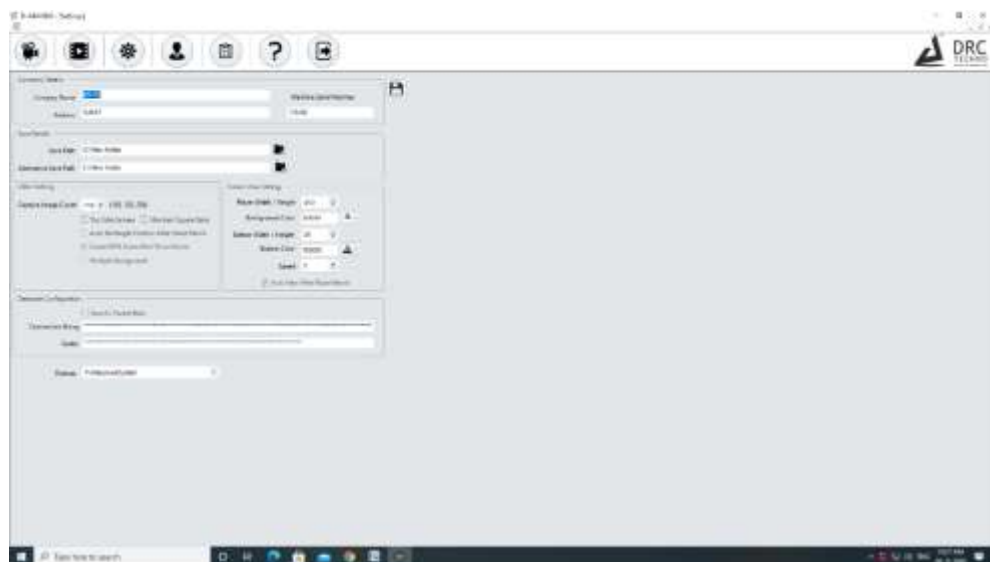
DRC TECHNO

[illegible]

Company Name

Address

Machine Serial Number

Save Details

Save Path

Distance Save Path

Other Setting

Capture Image Count

Screen View Setting

Frame Width / Height

Background Color

Status Width / Height

Frame Color

Speed

Connection Configuration

Connection String

Status

Type here to search